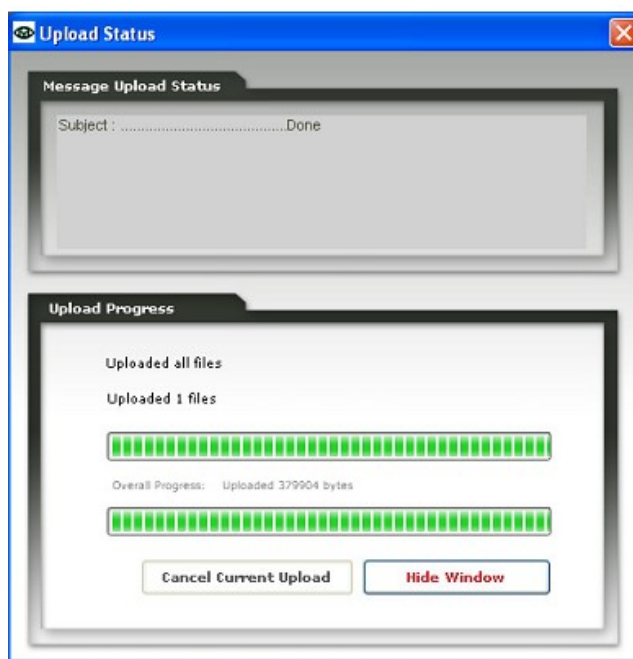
Upload Status

Message Upload Status

Subject : .......................................Done

Upload Progress

Uploaded all files

Uploaded 1 files

Overall Progress: Uploaded 379904 bytes

Cancel Current Upload

Hide Window